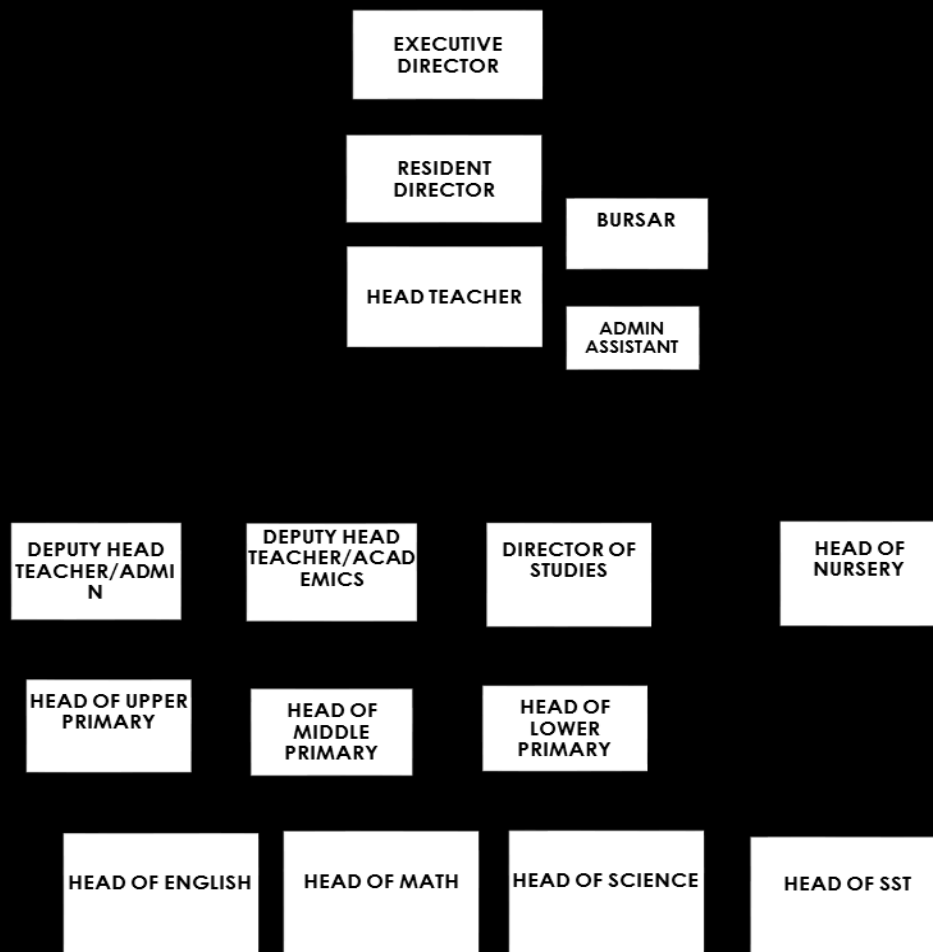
EXECUTIVE DIRECTOR

RESIDENT DIRECTOR

BURSAR

HEAD TEACHER

ADMIN ASSISTANT

DEPUTY HEAD TEACHER/ADMIN

DEPUTY HEAD TEACHER/ACADEMICS

DIRECTOR OF STUDIES

HEAD OF NURSERY

HEAD OF UPPER PRIMARY

HEAD OF MIDDLE PRIMARY

HEAD OF LOWER PRIMARY

HEAD OF ENGLISH

HEAD OF MATH

HEAD OF SCIENCE

HEAD OF SST